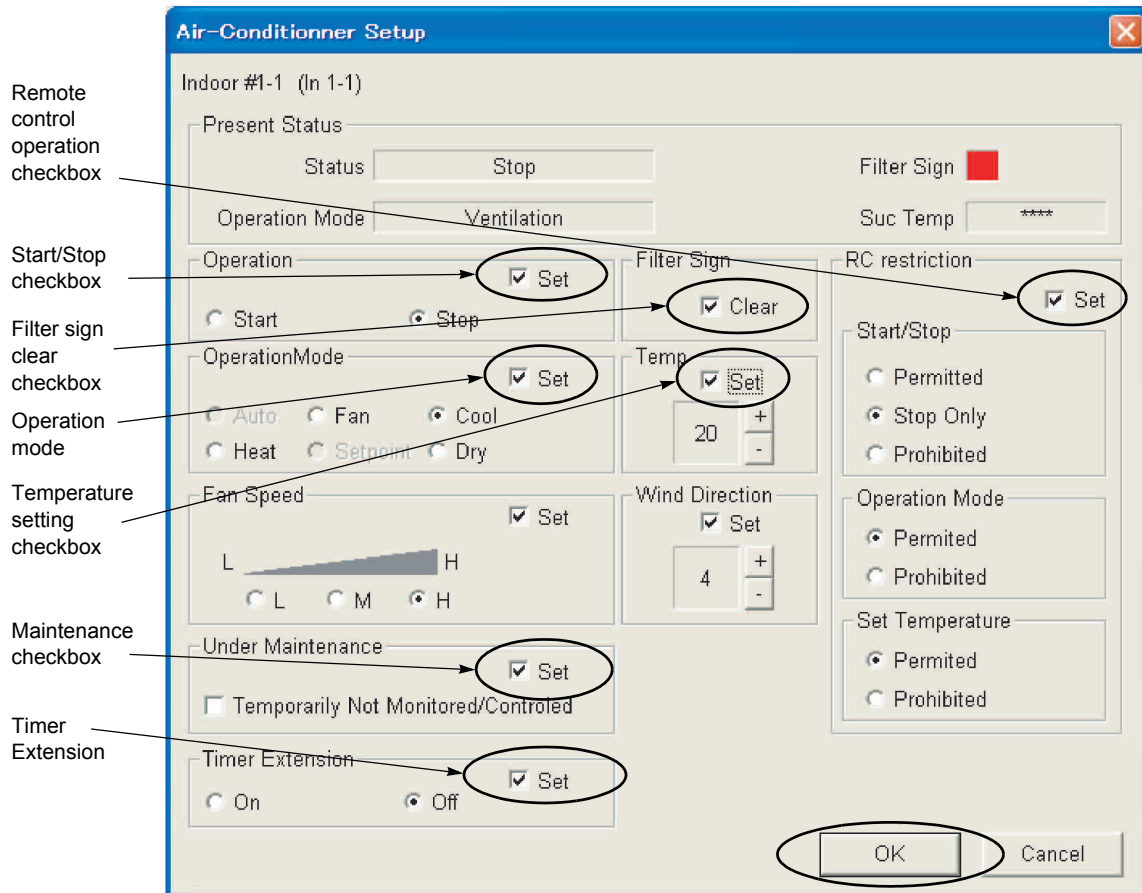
Air-Conditionner Setup

Indoor #1-1 (In 1-1)

Remote control operation checkbox

Present Status

Status Stop

Filter Sign

Operation Mode Ventilation

Suc Temp ****

Start/Stop checkbox

Operation

Set

Start

Stop

Filter Sign

Clear

RC restriction

Set

Filter sign clear checkbox

OperationMode

Set

Operation mode

Auto

Fan

Cool

Heat

Setpoint

Dry

Temp

Set

20

+

-

Start/Stop

Permitted

Stop Only

Prohibited

Temperature setting checkbox

Fan Speed

Set

L

H

L

M

H

Wind Direction

Set

4

+

-

Operation Mode

Permited

Prohibited

Maintenance checkbox

Under Maintenance

Set

Temporarily Not Monitored/Controled

Set Temperature

Permited

Prohibited

Timer Extension

Timer Extension

Set

On

Off

OK

Cancel